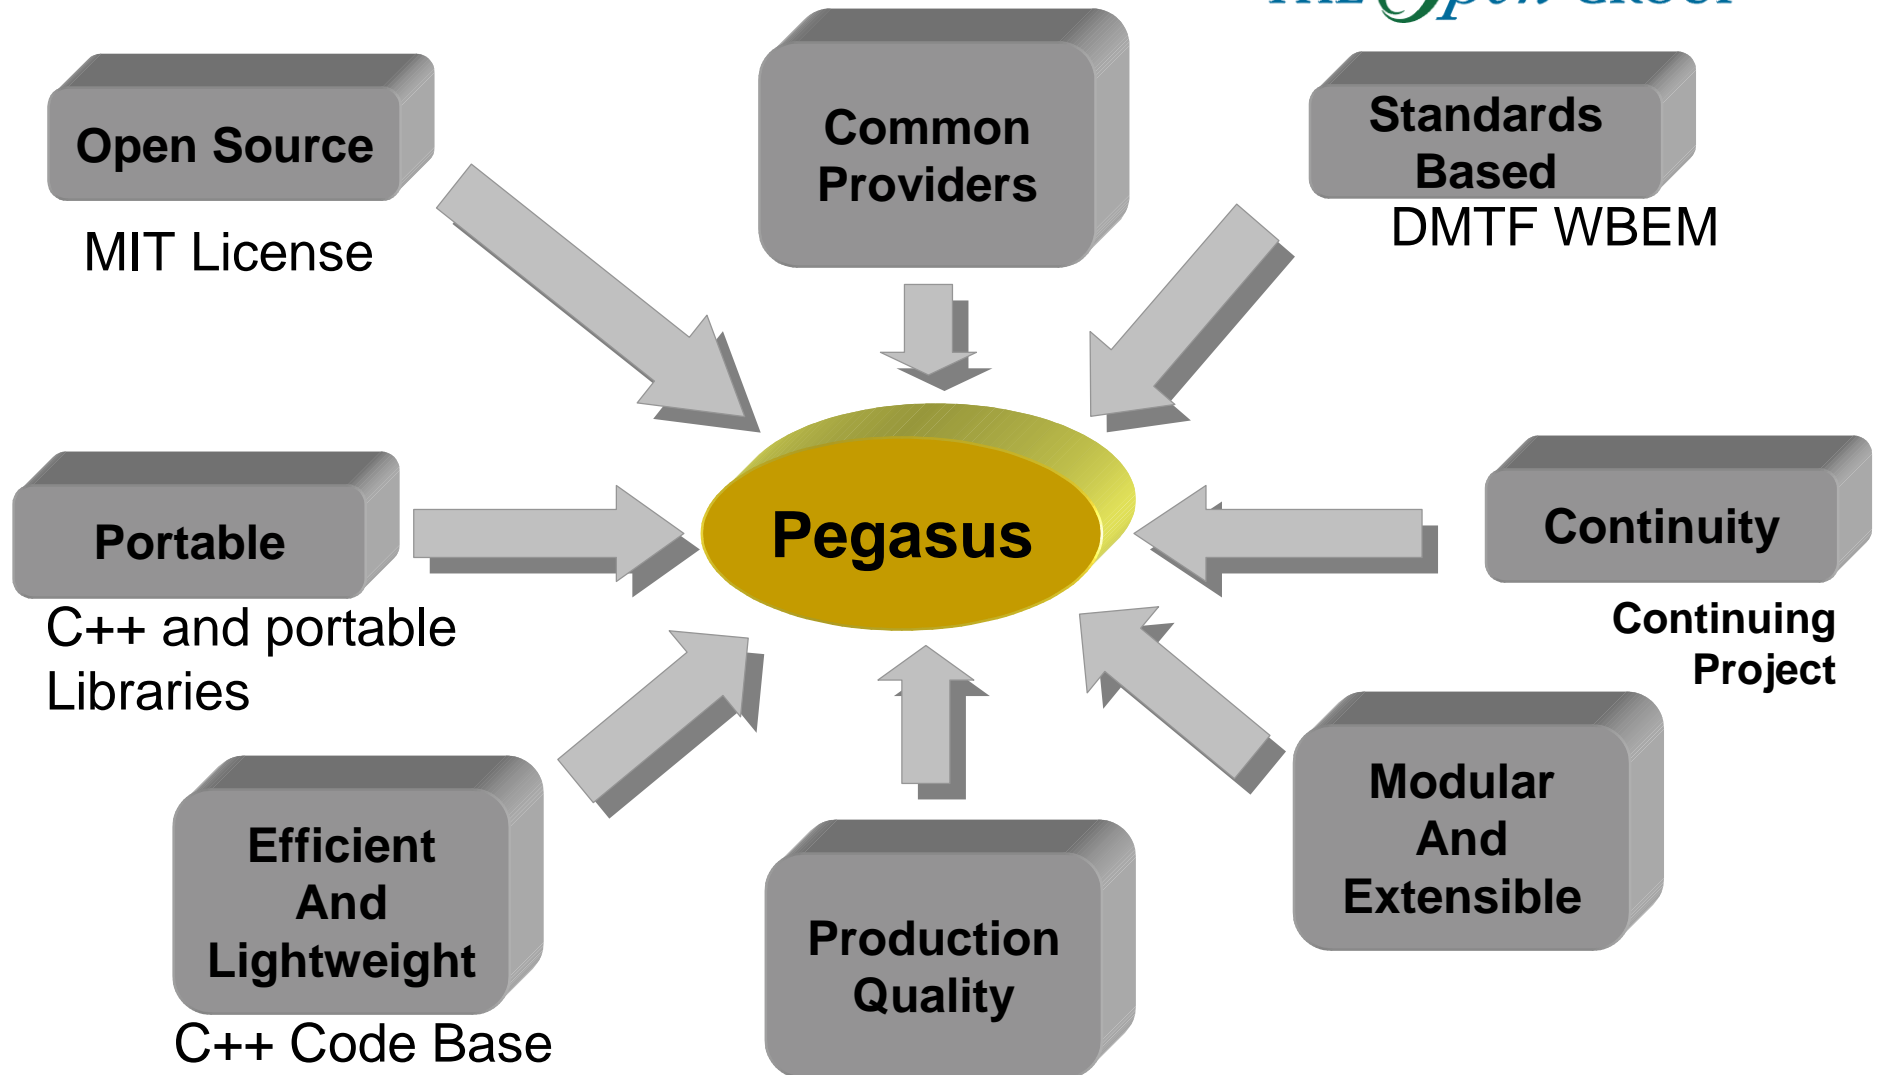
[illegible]

Open Source

MIT License

Common Providers

Standards Based

DMTF WBEM

Portable

C++ and portable Libraries

Pegasus

Continuity

Continuing Project

Efficient And Lightweight

C++ Code Base

Production Quality

Modular And Extensible